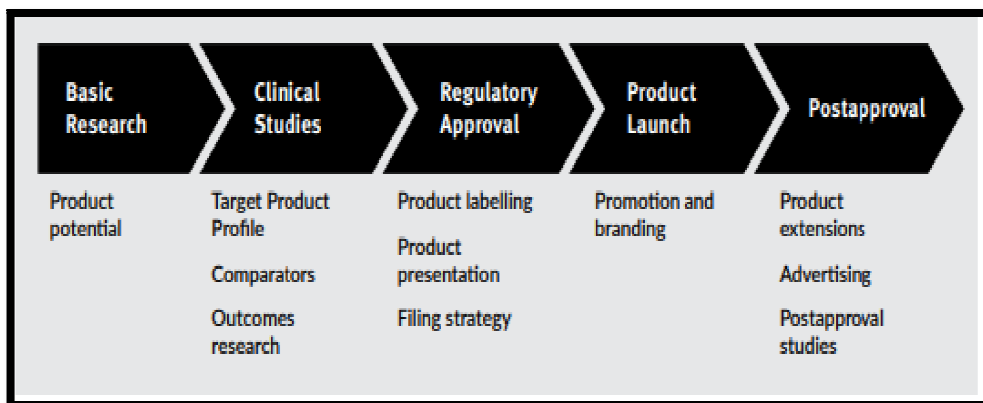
Basic Research

Product potential

Clinical Studies

Target Product Profile

Comparators

Outcomes research

Regulatory Approval

Product labelling

Product presentation

Filing strategy

Product Launch

Promotion and branding

Postapproval

Product extensions

Advertising

Postapproval studies